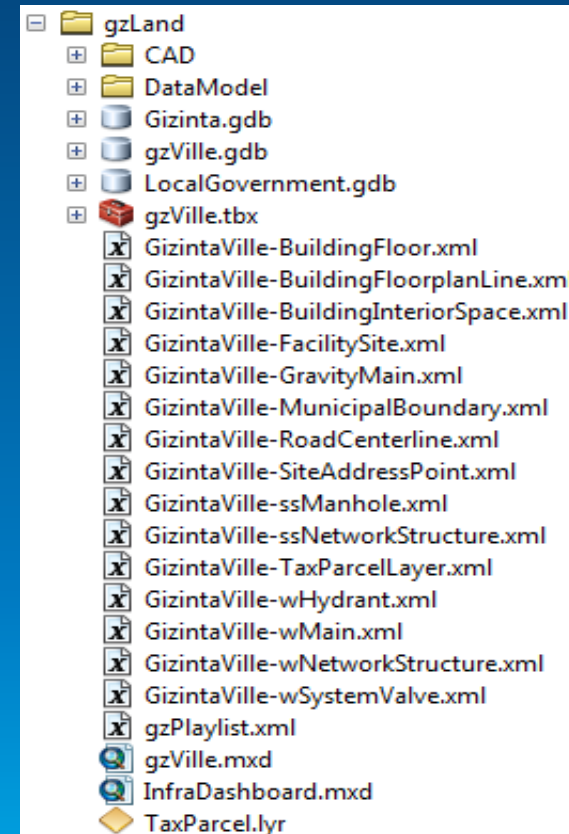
gzLand
CAD
DataModel
Gizinta.gdb
gzVille.gdb
LocalGovernment.gdb
gzVille.tbx
GizintaVille-BuildingFloor.xml
GizintaVille-BuildingFloorplanLine.xm
GizintaVille-BuildingInteriorSpace.xml
GizintaVille-FacilitySite.xml
GizintaVille-GravityMain.xml
GizintaVille-MunicipalBoundary.xml
GizintaVille-RoadCenterline.xml
GizintaVille-SiteAddressPoint.xml
GizintaVille-ssManhole.xml
GizintaVille-ssNetworkStructure.xml
GizintaVille-TaxParcelLayer.xml
GizintaVille-wHydrant.xml
GizintaVille-wMain.xml
GizintaVille-wNetworkStructure.xml
GizintaVille-wSystemValve.xml
gzPlaylist.xml
gzVille.mxd
InfraDashboard.mxd
TaxParcel.lyr